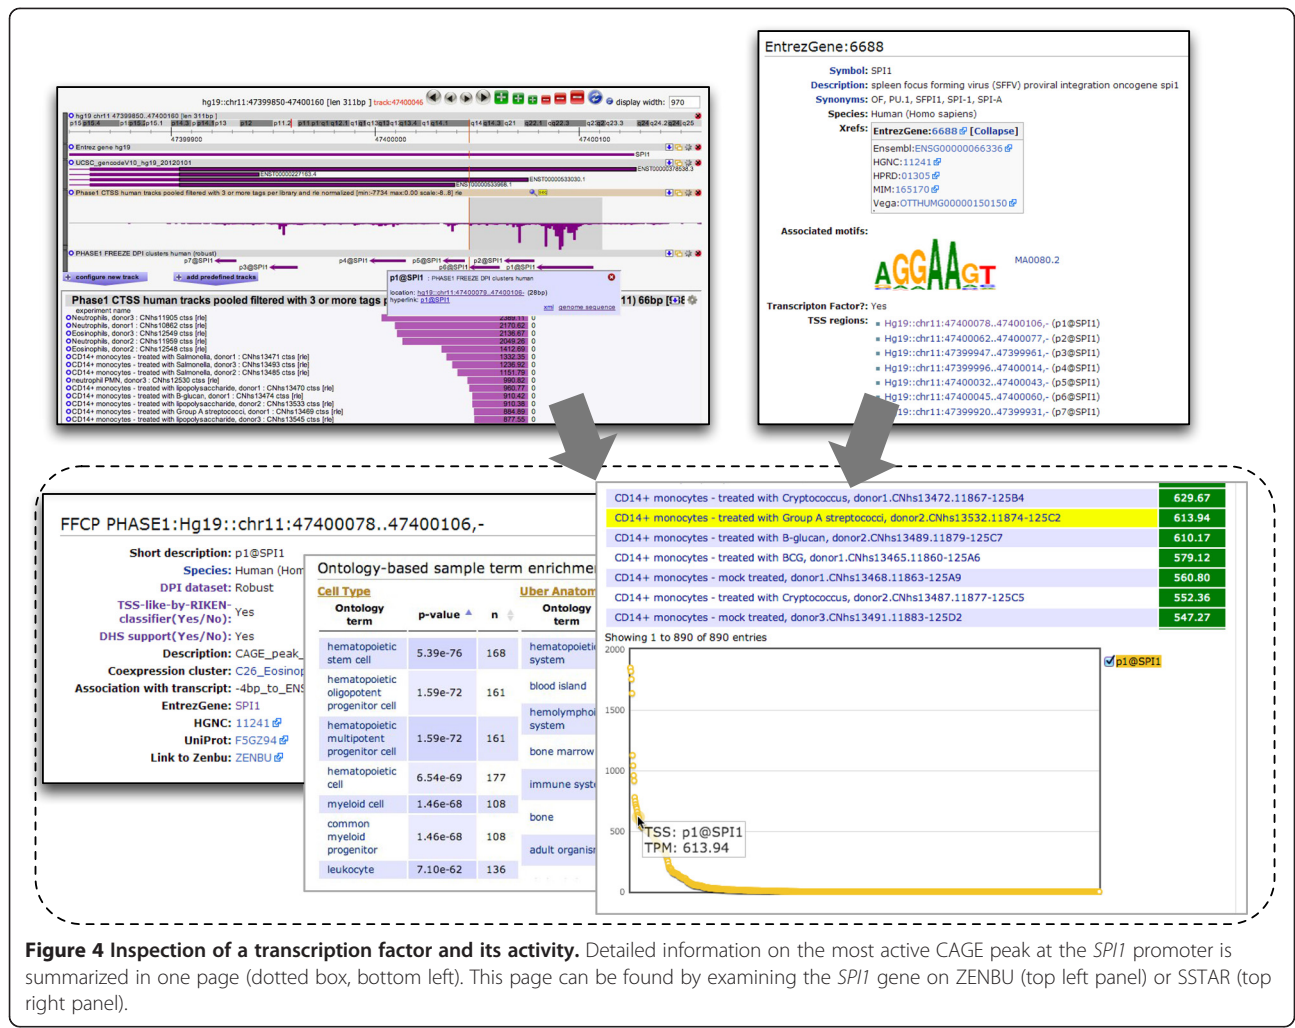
hg19::chr11:47399850-47400160 [len 311bp] track:47400046 display width: 970

Entrez gene hg19

UCSC_gencodeV10_hg19_20120101

Phase1 CTSS human tracks pooled filtered with 3 or more tags per library and rle normalized

PHASE1 FREEZE DPI clusters human (robust)

p7@SPI1 p3@SPI1 p4@SPI1 p5@SPI1 p6@SPI1 p2@SPI1 p1@SPI1

configure new track add predefined tracks

p1@SPI1 PHASE1 FREEZE DPI clusters human
location: hg19::chr11:47400078..47400106 (28bp)
hyperlink: p1@SPI1
xml genome sequence

Phase1 CTSS human tracks pooled filtered with 3 or more tags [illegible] 11) 66bp

experiment name
Neutrophils, donor3 : CNhs11905 ctss [rle] 2389.11 0
Neutrophils, donor1 : CNhs10862 ctss [rle] 2170.62 0
Eosinophils, donor3 : CNhs12549 ctss [rle] 2136.67 0
Neutrophils, donor2 : CNhs11959 ctss [rle] 2049.26 0
Eosinophils, donor2 : CNhs12548 ctss [rle] 1412.89 0
CD14+ monocytes - treated with Salmonella, donor1 : CNhs13471 ctss [rle] 1332.35 0
CD14+ monocytes - treated with Salmonella, donor3 : CNhs13493 ctss [rle] 1236.92 0
CD14+ monocytes - treated with Salmonella, donor2 : CNhs13485 ctss [rle] 1151.79 0
neutrophil PMN, donor3 : CNhs12530 ctss [rle] 990.82 0
CD14+ monocytes - treated with lipopolysaccharide, donor1 : CNhs13470 ctss [rle] 960.77 0
CD14+ monocytes - treated with B-glucan, donor1 : CNhs13474 ctss [rle] 910.42 0
CD14+ monocytes - treated with lipopolysaccharide, donor2 : CNhs13533 ctss [rle] 910.38 0
CD14+ monocytes - treated with Group A streptococci, donor1 : CNhs13469 ctss [rle] 884.69 0
CD14+ monocytes - treated with lipopolysaccharide, donor3 : CNhs13545 ctss [rle] 877.55 0

EntrezGene:6688

Symbol: SPI1
Description: spleen focus forming virus (SFFV) proviral integration oncogene spi1
Synonyms: OF, PU.1, SFPI1, SPI-1, SPI-A
Species: Human (Homo sapiens)
Xrefs: EntrezGene:6688 [Collapse]
Ensembl:ENSG00000066336
HGNC:11241
HPRD:01305
MIM:165170
Vega:OTTHUMG00000150150

Associated motifs:
MA0080.2

Transcripton Factor?: Yes
TSS regions:
Hg19::chr11:47400078..47400106,- (p1@SPI1)
Hg19::chr11:47400062..47400077,- (p2@SPI1)
Hg19::chr11:47399947..47399961,- (p3@SPI1)
Hg19::chr11:47399996..47400014,- (p4@SPI1)
Hg19::chr11:47400032..47400043,- (p5@SPI1)
Hg19::chr11:47400045..47400060,- (p6@SPI1)
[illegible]19::chr11:47399920..47399931,- (p7@SPI1)

FFCP PHASE1:Hg19::chr11:47400078..47400106,-

Short description: p1@SPI1
Species: Human (Hom
DPI dataset: Robust
TSS-like-by-RIKEN-classifier(Yes/No): Yes
DHS support(Yes/No): Yes
Description: CAGE_peak_
Coexpression cluster: C26_Eosinop
Association with transcript: -4bp_to_ENS
EntrezGene: SPI1
HGNC: 11241
UniProt: F5GZ94
Link to Zenbu: ZENBU

Ontology-based sample term enrichme

Cell Type | | | Uber Anatom
| Ontology term | p-value | n | Ontology term |
|---|---|---|---|
| hematopoietic stem cell | 5.39e-76 | 168 | hematopoieti system |
| hematopoietic oligopotent progenitor cell | 1.59e-72 | 161 | blood island |
| hematopoietic multipotent progenitor cell | 1.59e-72 | 161 | hemolymphoi system |
| | | | bone marrow |
| hematopoietic cell | 6.54e-69 | 177 | immune syst |
| myeloid cell | 1.46e-68 | 108 | bone |
| common myeloid progenitor | 1.46e-68 | 108 | adult organis |
| leukocyte | 7.10e-62 | 136 | |

| CD14+ monocytes - treated with Cryptococcus, donor1.CNhs13472.11867-125B4 | 629.67 |
|---|---|
| CD14+ monocytes - treated with Group A streptococci, donor2.CNhs13532.11874-125C2 | 613.94 |
| CD14+ monocytes - treated with B-glucan, donor2.CNhs13489.11879-125C7 | 610.17 |
| CD14+ monocytes - treated with BCG, donor1.CNhs13465.11860-125A6 | 579.12 |
| CD14+ monocytes - mock treated, donor1.CNhs13468.11863-125A9 | 560.80 |
| CD14+ monocytes - treated with Cryptococcus, donor2.CNhs13487.11877-125C5 | 552.36 |
| CD14+ monocytes - mock treated, donor3.CNhs13491.11883-125D2 | 547.27 |

Showing 1 to 890 of 890 entries
2000
1500
1000
500
0
p1@SPI1
TSS: p1@SPI1
TPM: 613.94

**Figure 4 Inspection of a transcription factor and its activity.** Detailed information on the most active CAGE peak at the *SPI1* promoter is summarized in one page (dotted box, bottom left). This page can be found by examining the *SPI1* gene on ZENBU (top left panel) or SSTAR (top right panel).